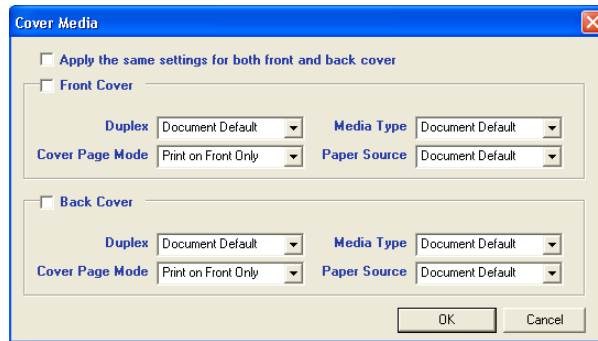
Cover Media

Apply the same settings for both front and back cover

Front Cover

Duplex Document Default
Media Type Document Default
Cover Page Mode Print on Front Only
Paper Source Document Default

Back Cover

Duplex Document Default
Media Type Document Default
Cover Page Mode Print on Front Only
Paper Source Document Default

OK
Cancel